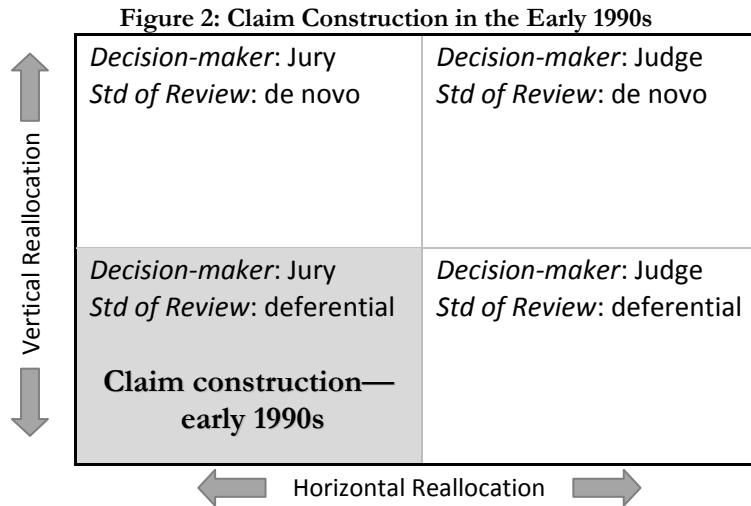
**Figure 2: Claim Construction in the Early 1990s**

Vertical Reallocation

| | |
|---|---|
| *Decision-maker*: Jury<br>*Std of Review*: de novo | *Decision-maker*: Judge<br>*Std of Review*: de novo |
| *Decision-maker*: Jury<br>*Std of Review*: deferential<br><br>**Claim construction—early 1990s** | *Decision-maker*: Judge<br>*Std of Review*: deferential |

Horizontal Reallocation